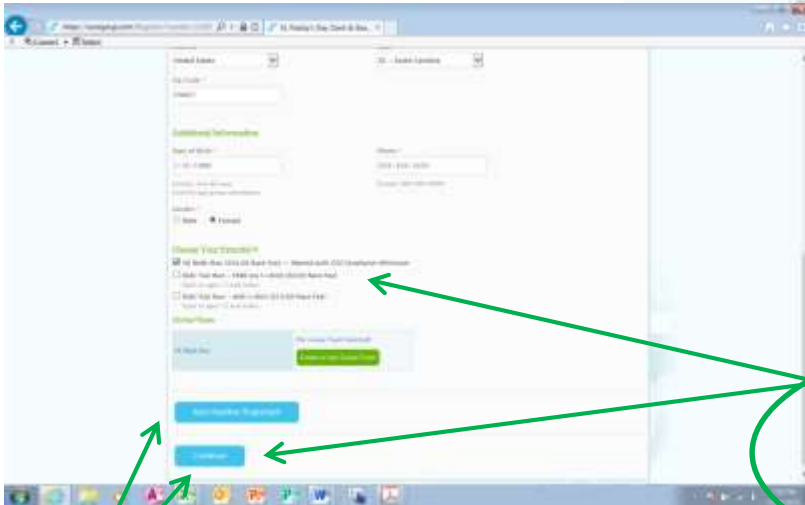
St. Patrick's Day Dash & Bas...

United States

SC - South Carolina

Zip Code *

Additional Information

Date of Birth *

Phone *

Gender *

Male

Female

Choose Your Event(s) *

Team Name

Enter a Team Name

Add Another Registrant

Continue